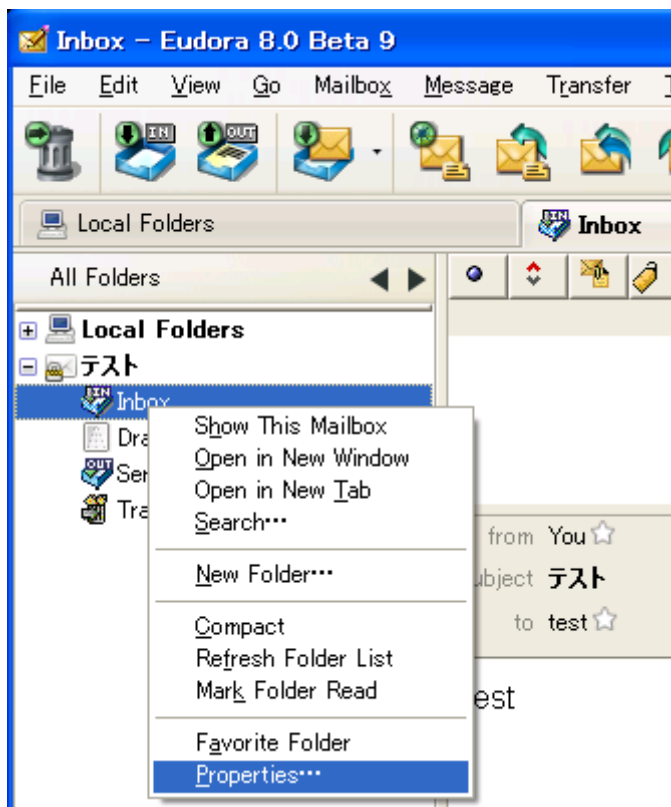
Inbox - Eudora 8.0 Beta 9

File Edit View Go Mailbox Message Transfer

IN OUT

Local Folders

Inbox

All Folders

Local Folders
テスト
Inbox
Dra
Ser
Tra

OUT

Show This Mailbox
Open in New Window
Open in New Tab
Search…

New Folder…

Compact
Refresh Folder List
Mark Folder Read

Favorite Folder
Properties…

from You
ubject テスト
to test

est